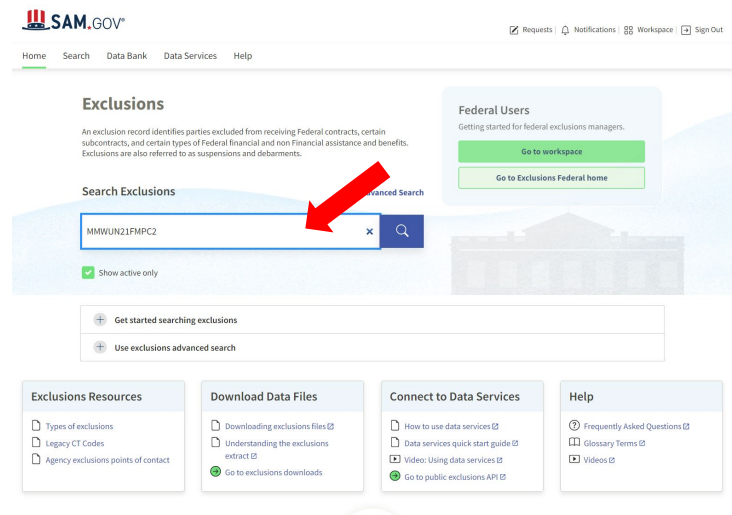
SAM.GOV®

Requests | Notifications | Workspace | Sign Out

Home Search Data Bank Data Services Help

Exclusions

An exclusion record identifies parties excluded from receiving Federal contracts, certain subcontracts, and certain types of Federal financial and non Financial assistance and benefits. Exclusions are also referred to as suspensions and debarments.

Search Exclusions

Advanced Search

MMWUN21FMPC2

Show active only

Federal Users

Getting started for federal exclusions managers.

Go to workspace

Go to Exclusions Federal home

Get started searching exclusions

Use exclusions advanced search

Exclusions Resources

Types of exclusions

Legacy CT Codes

Agency exclusions points of contact

Download Data Files

Downloading exclusions files

Understanding the exclusions extract

Go to exclusions downloads

Connect to Data Services

How to use data services

Data services quick start guide

Video: Using data services

Go to public exclusions API

Help

Frequently Asked Questions

Glossary Terms

Videos